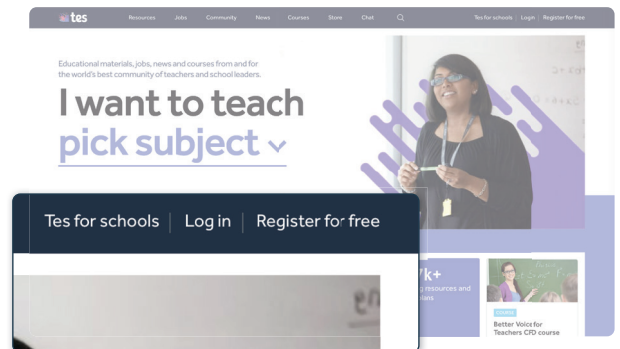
tes Resources Jobs Community News Courses Store Chat Tes for schools | Login | Register for free

Educational materials, jobs, news and courses from and for the world's best community of teachers and school leaders.

I want to teach
pick subject

Tes for schools | Log in | Register for free

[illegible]k+
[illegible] resources and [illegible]lans

COURSE
Better Voice for Teachers CPD course